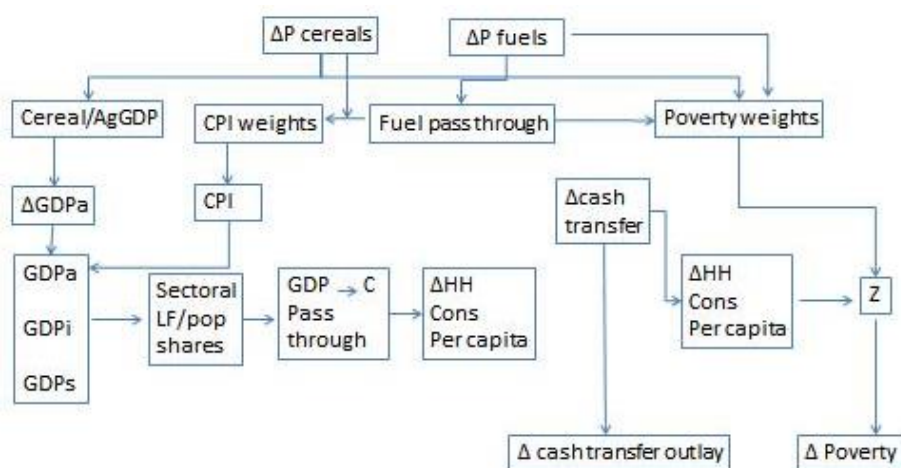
ΔP cereals

ΔP fuels

Cereal/AgGDP

CPI weights

Fuel pass through

Poverty weights

ΔGDPa

CPI

Δcash transfer

GDPa

GDPi

GDPs

Sectoral LF/pop shares

GDP → C Pass through

ΔHH Cons Per capita

ΔHH Cons Per capita

Z

Δ cash transfer outlay

Δ Poverty